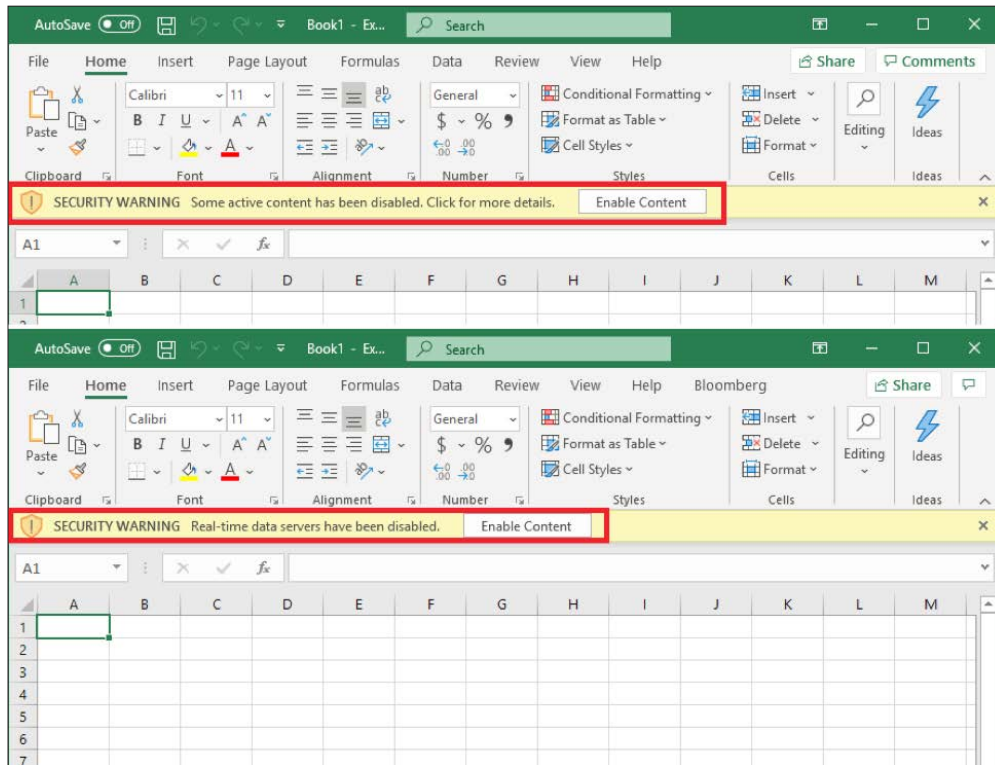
AutoSave Off Book1 - Ex... Search

File Home Insert Page Layout Formulas Data Review View Help Share Comments

Paste Calibri 11 B I U A A General $ % Conditional Formatting Format as Table Cell Styles Insert Delete Format Editing Ideas

Clipboard Font Alignment Number Styles Cells Ideas

SECURITY WARNING Some active content has been disabled. Click for more details. Enable Content

A1 $f_x$

| | A | B | C | D | E | F | G | H | I | J | K | L | M |
|---|---|---|---|---|---|---|---|---|---|---|---|---|---|
| 1 | | | | | | | | | | | | | |

AutoSave Off Book1 - Ex... Search

File Home Insert Page Layout Formulas Data Review View Help Bloomberg Share

Paste Calibri 11 B I U A A General $ % Conditional Formatting Format as Table Cell Styles Insert Delete Format Editing Ideas

Clipboard Font Alignment Number Styles Cells Ideas

SECURITY WARNING Real-time data servers have been disabled. Enable Content

A1 $f_x$

| | A | B | C | D | E | F | G | H | I | J | K | L | M |
|---|---|---|---|---|---|---|---|---|---|---|---|---|---|
| 1 | | | | | | | | | | | | | |
| 2 | | | | | | | | | | | | | |
| 3 | | | | | | | | | | | | | |
| 4 | | | | | | | | | | | | | |
| 5 | | | | | | | | | | | | | |
| 6 | | | | | | | | | | | | | |
| 7 | | | | | | | | | | | | | |